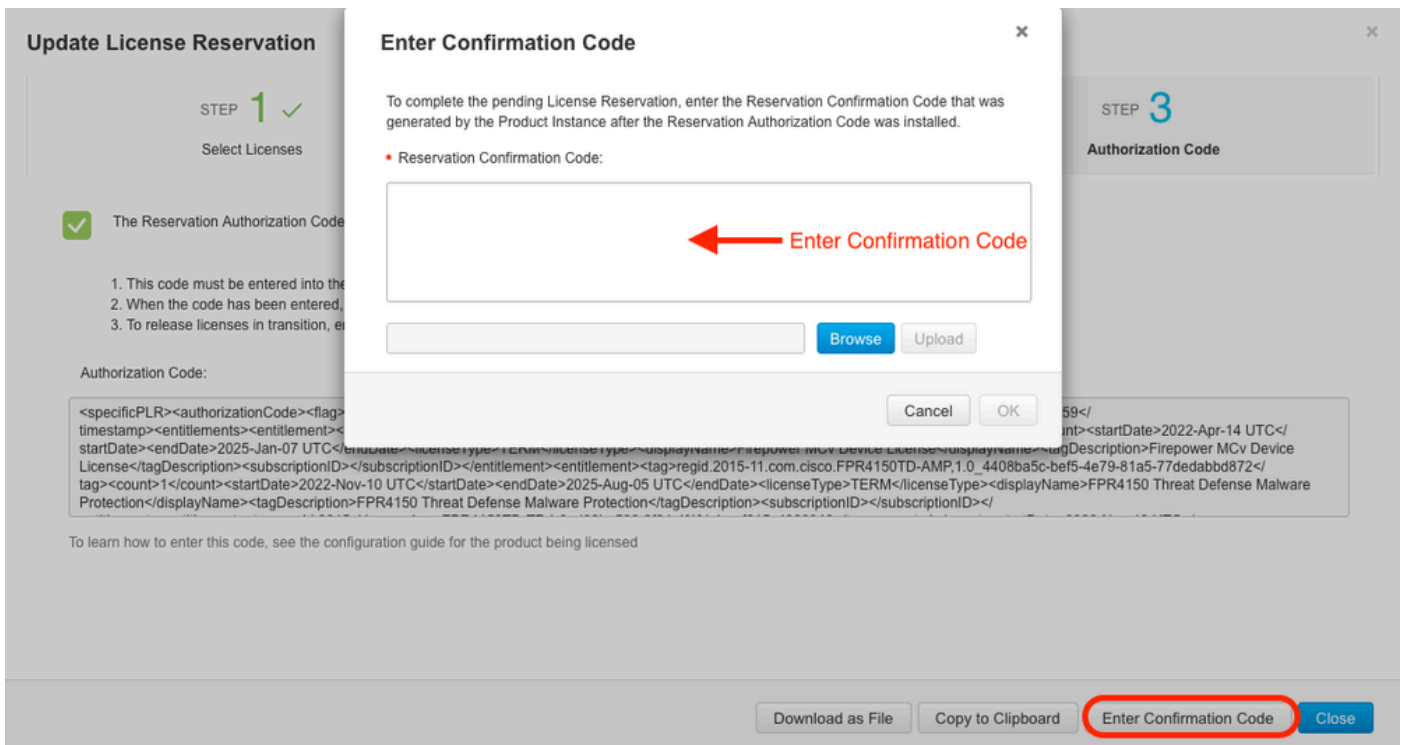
Update License Reservation

STEP 1 ✓
Select Licenses

STEP 3
Authorization Code

The Reservation Authorization Code

1. This code must be entered into the
2. When the code has been entered,
3. To release licenses in transition, e

Authorization Code:

<specificPLR><authorizationCode><flag> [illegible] 59</timestamp><entitlements><entitlement>< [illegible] unt><startDate>2022-Apr-14 UTC</startDate><endDate>2025-Jan-07 UTC</endDate><licenseType>TERM</licenseType><displayName>Firepower MCv Device License</displayName><tagDescription>Firepower MCv Device License</tagDescription><subscriptionID></subscriptionID></entitlement><entitlement><tag>regid.2015-11.com.cisco.FPR4150TD-AMP,1.0_4408ba5c-bef5-4e79-81a5-77dedabbd872</tag><count>1</count><startDate>2022-Nov-10 UTC</startDate><endDate>2025-Aug-05 UTC</endDate><licenseType>TERM</licenseType><displayName>FPR4150 Threat Defense Malware Protection</displayName><tagDescription>FPR4150 Threat Defense Malware Protection</tagDescription><subscriptionID></subscriptionID></

To learn how to enter this code, see the configuration guide for the product being licensed

Download as File
Copy to Clipboard
Enter Confirmation Code
Close

Enter Confirmation Code
×

To complete the pending License Reservation, enter the Reservation Confirmation Code that was generated by the Product Instance after the Reservation Authorization Code was installed.

* Reservation Confirmation Code:

Enter Confirmation Code

Browse
Upload

Cancel
OK